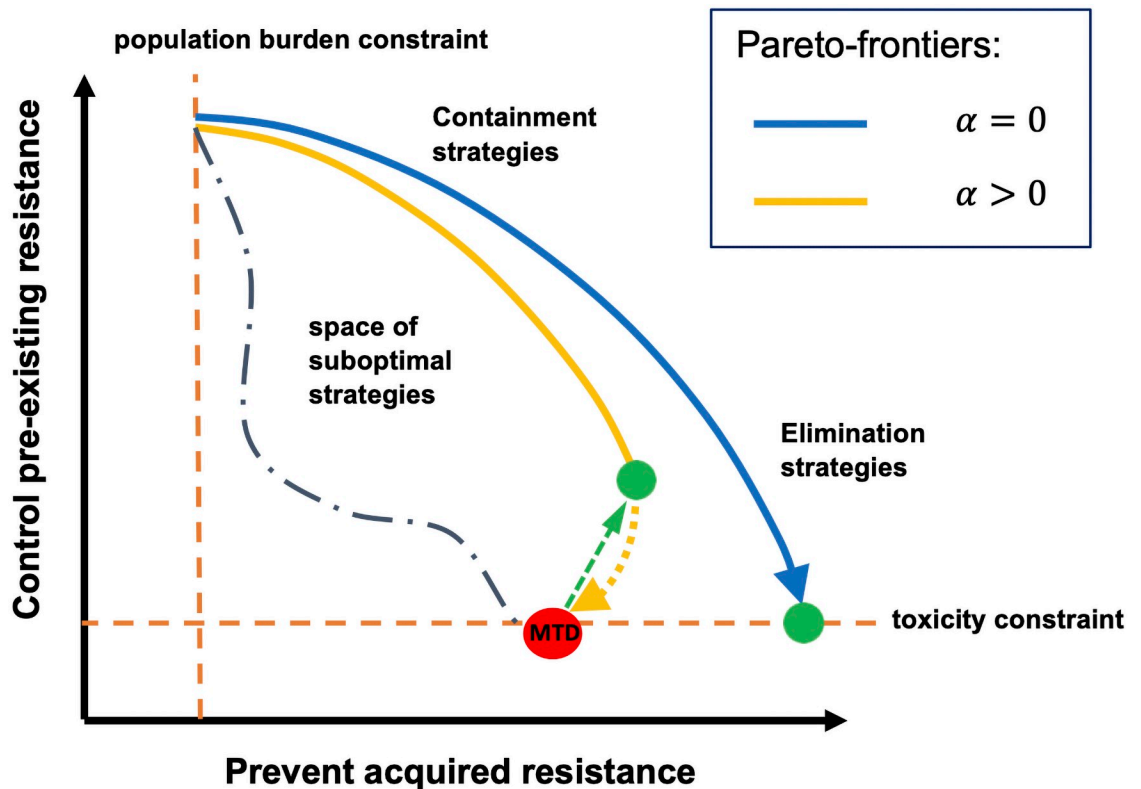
population burden constraint

Pareto-frontiers:

$\alpha = 0$

$\alpha > 0$

Containment strategies

Control pre-existing resistance

space of suboptimal strategies

Elimination strategies

MTD

toxicity constraint

Prevent acquired resistance